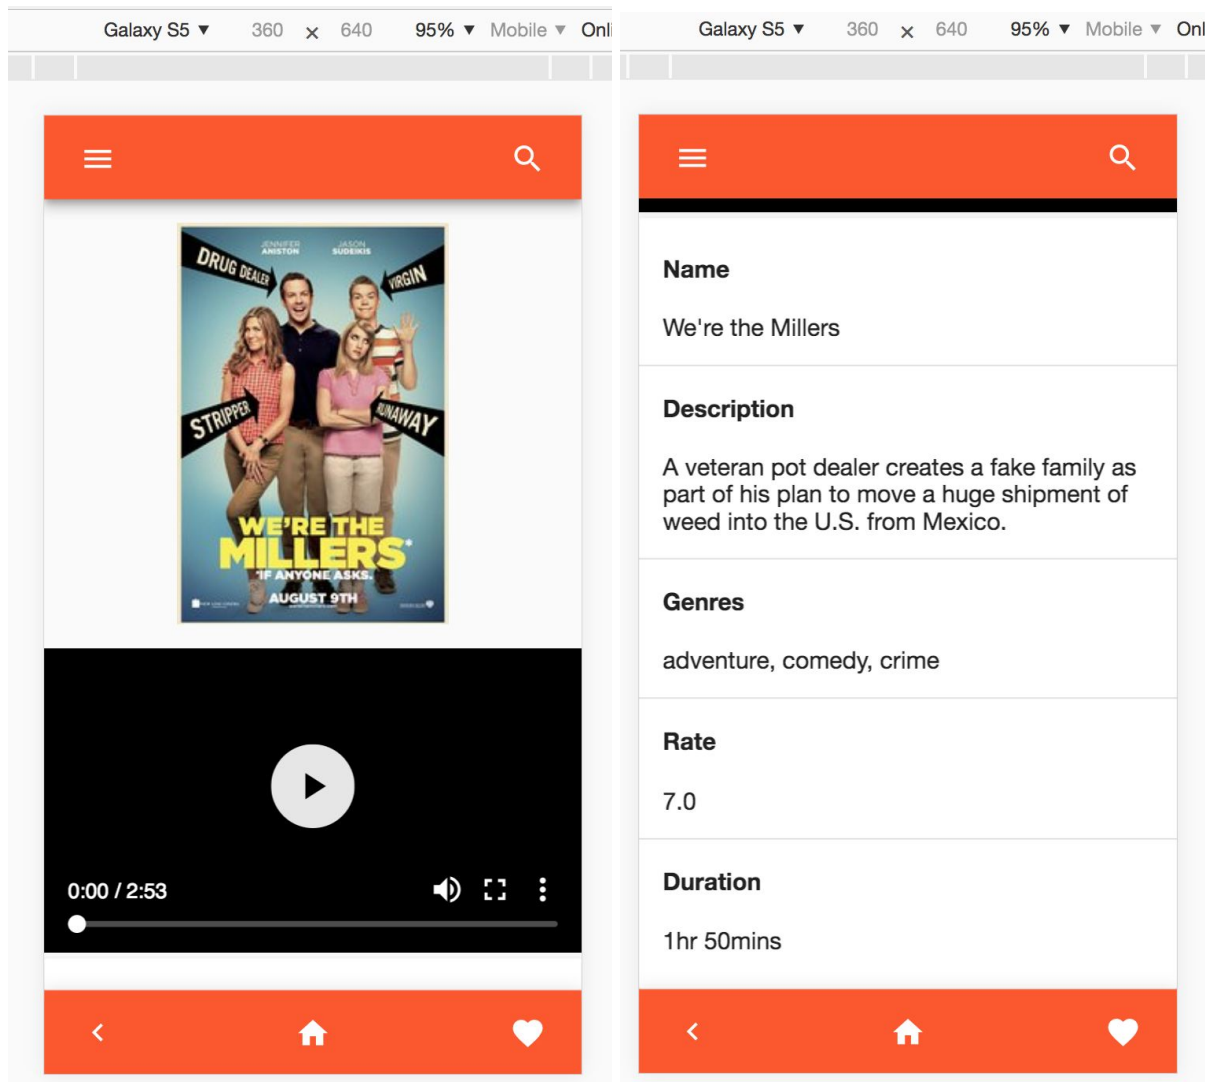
Galaxy S5 ▼ 360 × 640 95% ▼ Mobile ▼ Onl

JENNIFER ANISTON JASON SUDEIKIS

DRUG DEALER VIRGIN STRIPPER RUNAWAY

WE'RE THE MILLERS

IF ANYONE ASKS.

AUGUST 9TH

0:00 / 2:53

Galaxy S5 ▼ 360 × 640 95% ▼ Mobile ▼ Onl

Name

We're the Millers

Description

A veteran pot dealer creates a fake family as part of his plan to move a huge shipment of weed into the U.S. from Mexico.

Genres

adventure, comedy, crime

Rate

7.0

Duration

1hr 50mins